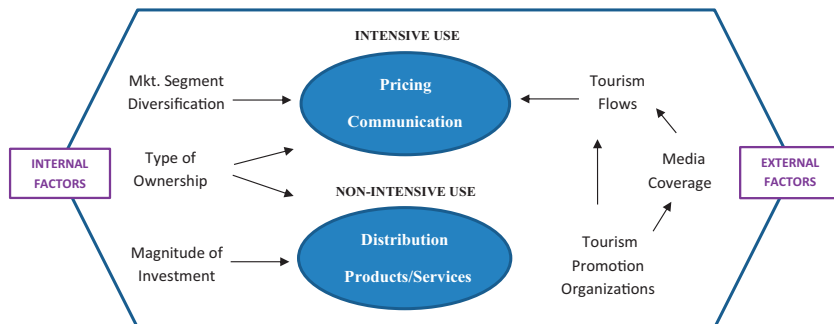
INTENSIVE USE

Mkt. Segment Diversification

Pricing

Communication

Tourism Flows

INTERNAL FACTORS

Type of Ownership

Media Coverage

EXTERNAL FACTORS

NON-INTENSIVE USE

Magnitude of Investment

Distribution

Products/Services

Tourism Promotion Organizations